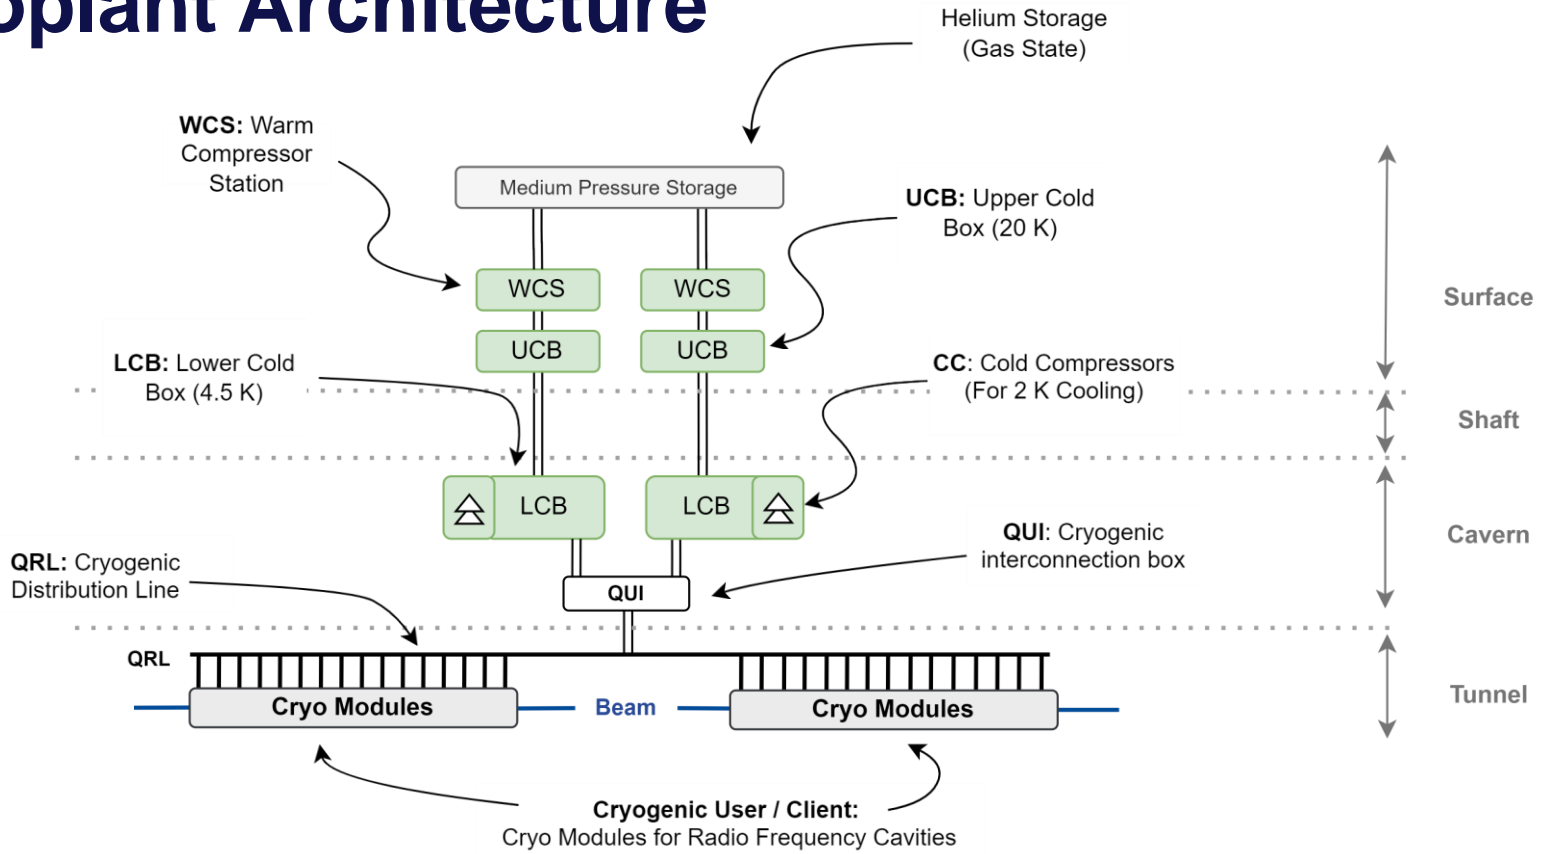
oplant Architecture

Helium Storage (Gas State)

WCS: Warm Compressor Station

Medium Pressure Storage

UCB: Upper Cold Box (20 K)

WCS

WCS

UCB

UCB

Surface

LCB: Lower Cold Box (4.5 K)

CC: Cold Compressors (For 2 K Cooling)

Shaft

LCB

LCB

Cavern

QUI: Cryogenic interconnection box

QRL: Cryogenic Distribution Line

QUI

QRL

Cryo Modules

Beam

Cryo Modules

Tunnel

Cryogenic User / Client:
Cryo Modules for Radio Frequency Cavities